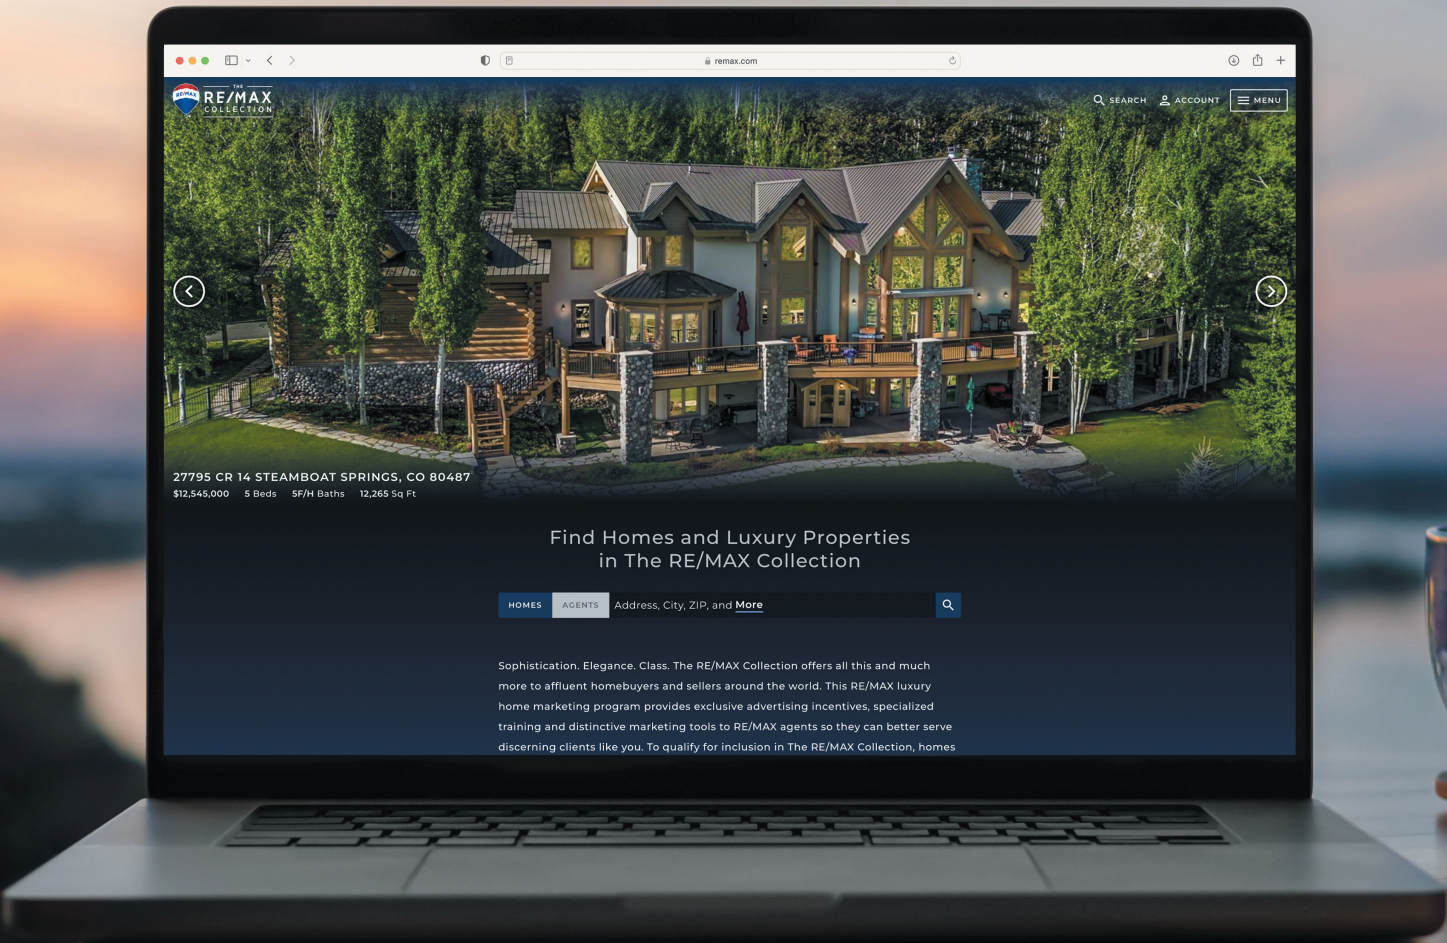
remax.com

RE/MAX
THE RE/MAX COLLECTION

SEARCH ACCOUNT MENU

27795 CR 14 STEAMBOAT SPRINGS, CO 80487
$12,545,000 5 Beds 5F/H Baths 12,265 Sq Ft

Find Homes and Luxury Properties in The RE/MAX Collection

HOMES AGENTS Address, City, ZIP, and More

Sophistication. Elegance. Class. The RE/MAX Collection offers all this and much more to affluent homebuyers and sellers around the world. This RE/MAX luxury home marketing program provides exclusive advertising incentives, specialized training and distinctive marketing tools to RE/MAX agents so they can better serve discerning clients like you. To qualify for inclusion in The RE/MAX Collection, homes